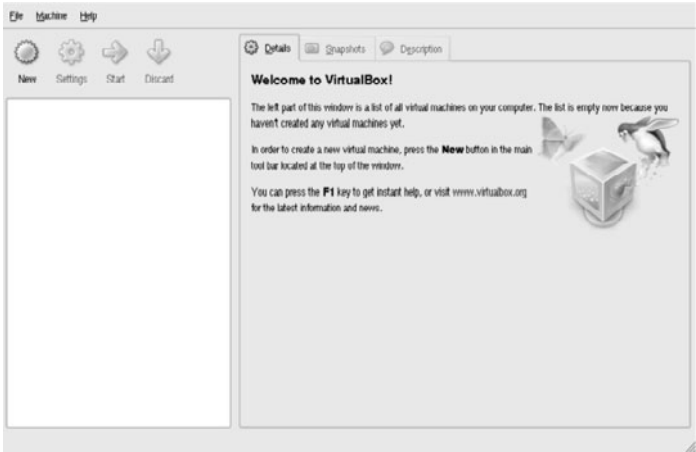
File Machine Help

New Settings Start Discard

Details Snapshots Description

Welcome to VirtualBox!

The left part of this window is a list of all virtual machines on your computer. The list is empty now because you haven't created any virtual machines yet.

In order to create a new virtual machine, press the **New** button in the main tool bar located at the top of the window.

You can press the **F1** key to get instant help, or visit www.virtualbox.org for the latest information and news.